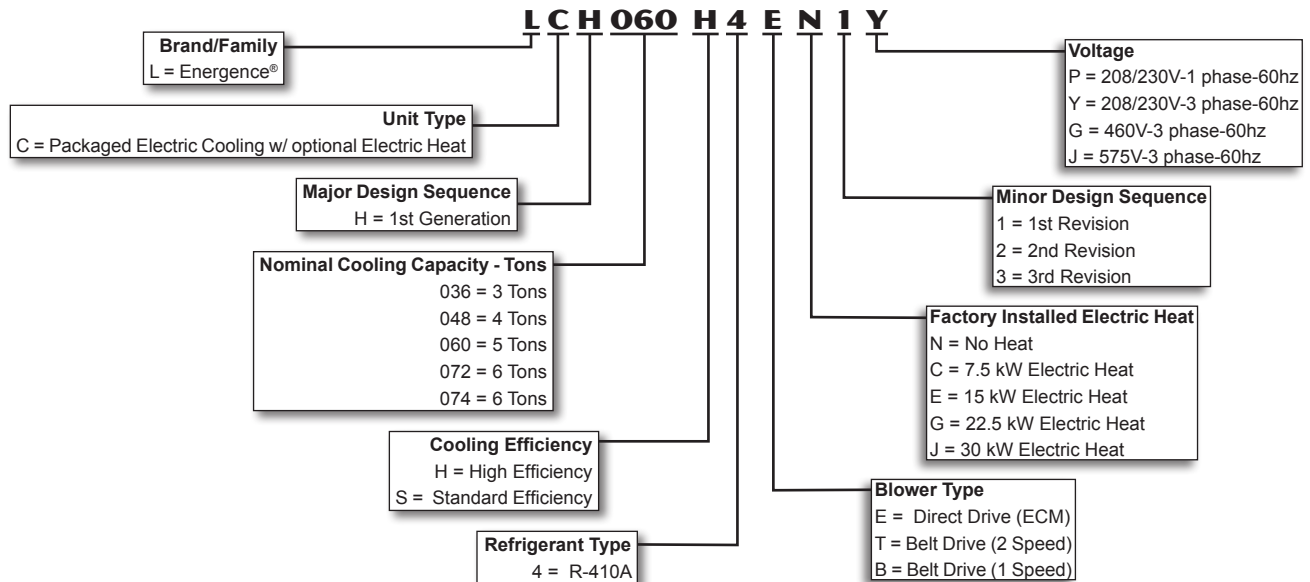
L C H 060 H 4 E N 1 Y

Brand/Family
L = Energence®

Unit Type
C = Packaged Electric Cooling w/ optional Electric Heat

Major Design Sequence
H = 1st Generation

Nominal Cooling Capacity - Tons
036 = 3 Tons
048 = 4 Tons
060 = 5 Tons
072 = 6 Tons
074 = 6 Tons

Cooling Efficiency
H = High Efficiency
S = Standard Efficiency

Refrigerant Type
4 = R-410A

Voltage
P = 208/230V-1 phase-60hz
Y = 208/230V-3 phase-60hz
G = 460V-3 phase-60hz
J = 575V-3 phase-60hz

Minor Design Sequence
1 = 1st Revision
2 = 2nd Revision
3 = 3rd Revision

Factory Installed Electric Heat
N = No Heat
C = 7.5 kW Electric Heat
E = 15 kW Electric Heat
G = 22.5 kW Electric Heat
J = 30 kW Electric Heat

Blower Type
E = Direct Drive (ECM)
T = Belt Drive (2 Speed)
B = Belt Drive (1 Speed)